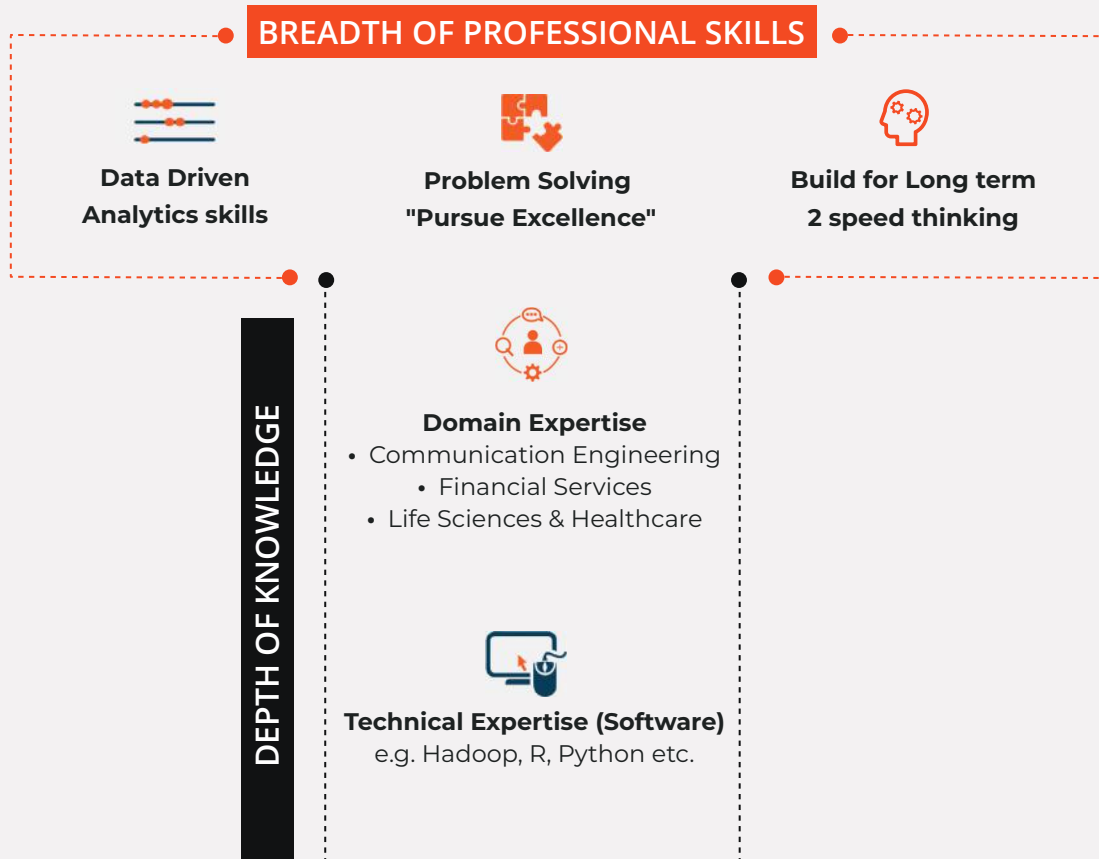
BREADTH OF PROFESSIONAL SKILLS

Data Driven Analytics skills

Problem Solving "Pursue Excellence"

Build for Long term 2 speed thinking

DEPTH OF KNOWLEDGE

Domain Expertise
• Communication Engineering
• Financial Services
• Life Sciences & Healthcare

Technical Expertise (Software)
e.g. Hadoop, R, Python etc.